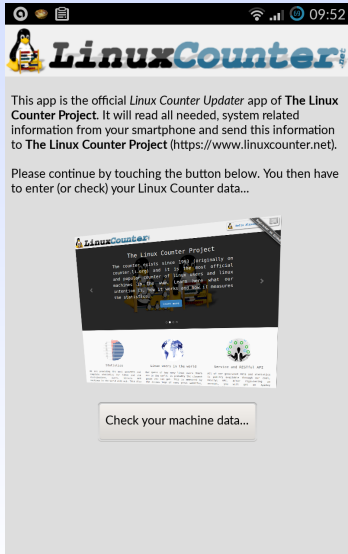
09:52

LinuxCounter .net

This app is the official *Linux Counter Updater* app of **The Linux Counter Project.** It will read all needed, system related information from your smartphone and send this information to **The Linux Counter Project** (https://www.linuxcounter.net).

Please continue by touching the button below. You then have to enter (or check) your Linux Counter data...

LinuxCounter

The Linux Counter Project

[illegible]

Check your machine data...